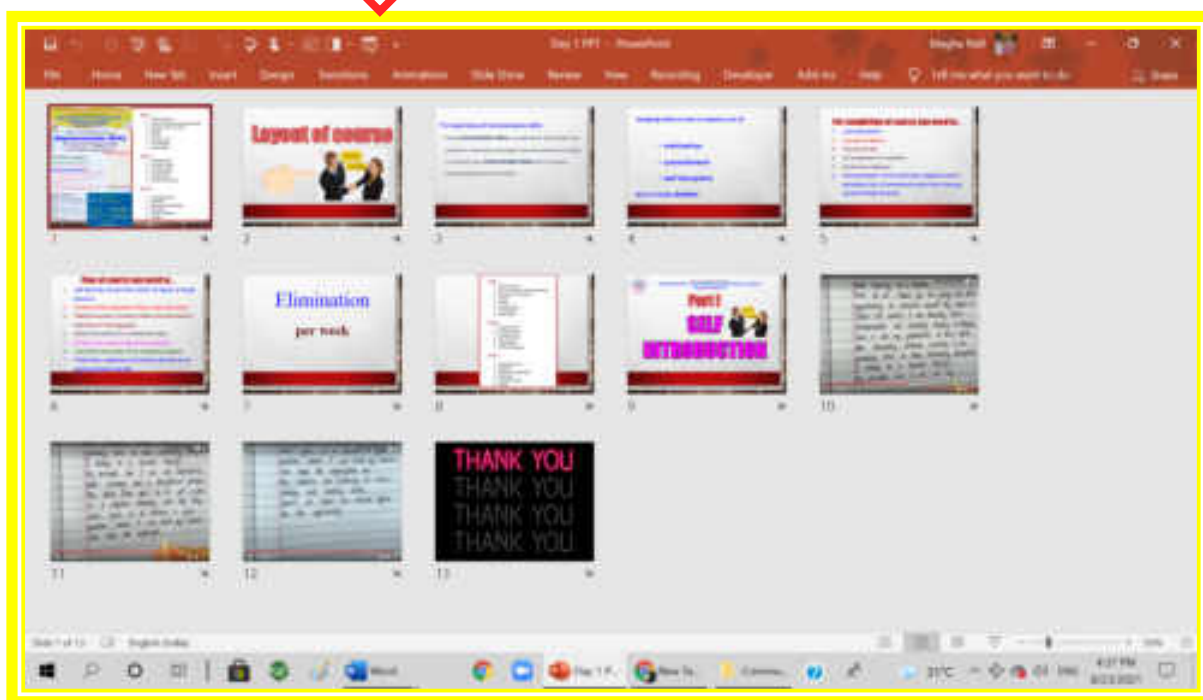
Day 1 PPT - PowerPoint

File Home New Tab Insert Design Transitions Animations Slide Show Review View Recording Developer Add-ins Help Tell me what you want to do Share

1

Layout of course

2

3

4

5

6

Elimination

per week

7

8

Part I

SELF INTRODUCTION

9

10

11

12

THANK YOU
THANK YOU
THANK YOU
THANK YOU

13

Slide 1 of 13 English (India)

Word

Day 1 P...

31°C